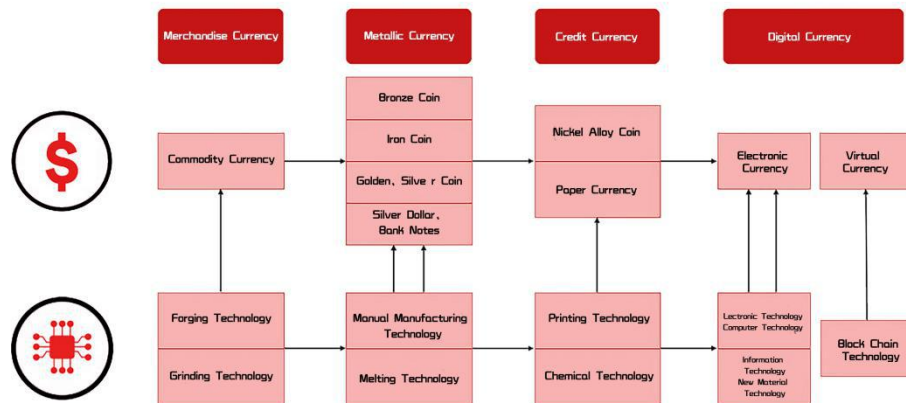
Merchandise Currency

Metallic Currency

Credit Currency

Digital Currency

$

Commodity Currency

Bronze Coin

Iron Coin

Golden, Silve r Coin

Silver Dollar, Bank Notes

Nickel Alloy Coin

Paper Currency

Electronic Currency

Virtual Currency

Forging Technology

Grinding Technology

Manual Manufacturing Technology

Melting Technology

Printing Technology

Chemical Technology

Lectronic Technology Computer Technology

Information Technology New Material Technology

Block Chain Technology